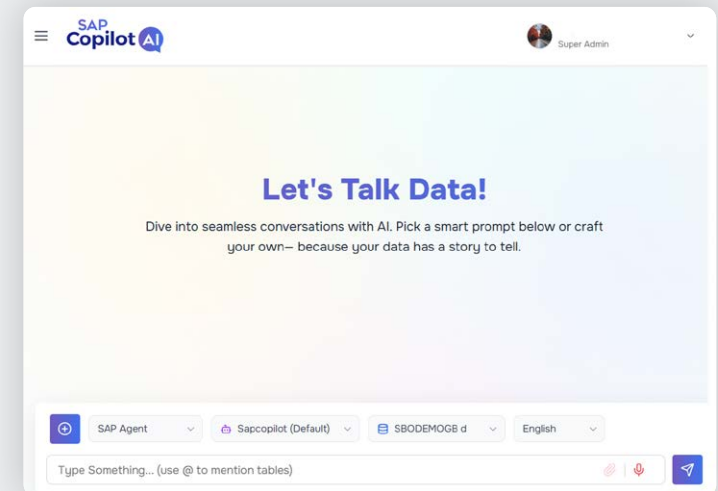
SAP Copilot AI

Super Admin

Let's Talk Data!

Dive into seamless conversations with AI. Pick a smart prompt below or craft your own— because your data has a story to tell.

SAP Agent

Sapcopilot (Default)

SBODEMOGB d

English

Type Something... (use @ to mention tables)